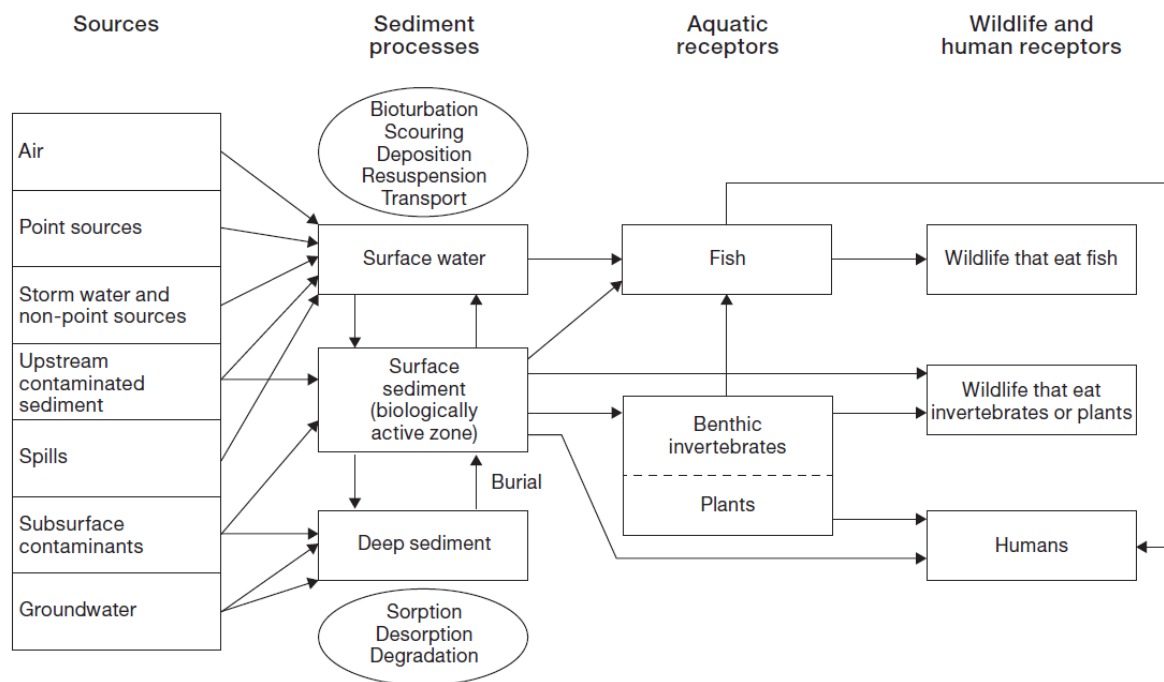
Sources

Sediment processes

Aquatic receptors

Wildlife and human receptors

Air

Point sources

Storm water and non-point sources

Upstream contaminated sediment

Spills

Subsurface contaminants

Groundwater

Bioturbation
Scouring
Deposition
Resuspension
Transport

Surface water

Surface sediment (biologically active zone)

Burial

Deep sediment

Sorption
Desorption
Degradation

Fish

Benthic invertebrates

Plants

Wildlife that eat fish

Wildlife that eat invertebrates or plants

Humans